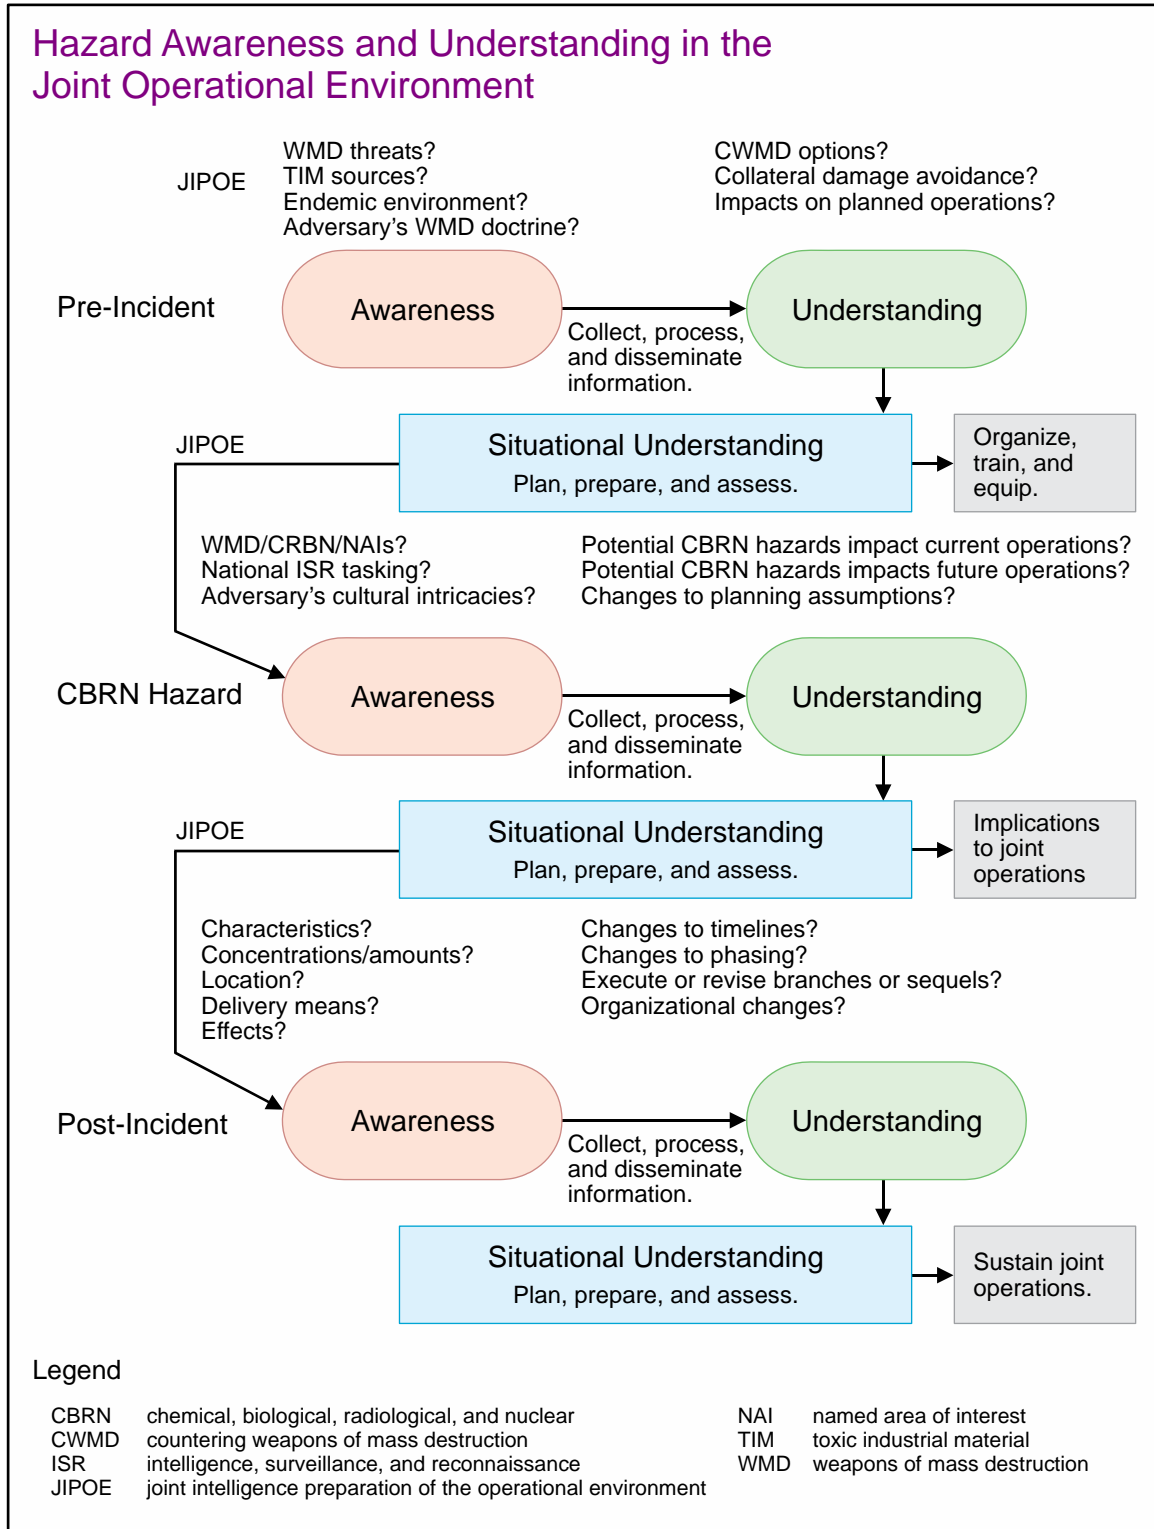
Hazard Awareness and Understanding in the Joint Operational Environment

JIPOE

WMD threats?
TIM sources?
Endemic environment?
Adversary's WMD doctrine?

CWMD options?
Collateral damage avoidance?
Impacts on planned operations?

Pre-Incident

Awareness

Collect, process, and disseminate information.

Understanding

JIPOE

Situational Understanding
Plan, prepare, and assess.

Organize, train, and equip.

WMD/CRBN/NAIs?
National ISR tasking?
Adversary's cultural intricacies?

Potential CBRN hazards impact current operations?
Potential CBRN hazards impacts future operations?
Changes to planning assumptions?

CBRN Hazard

Awareness

Collect, process, and disseminate information.

Understanding

JIPOE

Situational Understanding
Plan, prepare, and assess.

Implications to joint operations

Characteristics?
Concentrations/amounts?
Location?
Delivery means?
Effects?

Changes to timelines?
Changes to phasing?
Execute or revise branches or sequels?
Organizational changes?

Post-Incident

Awareness

Collect, process, and disseminate information.

Understanding

Situational Understanding
Plan, prepare, and assess.

Sustain joint operations.

Legend

| | | | |
|---|---|---|---|
| CBRN | chemical, biological, radiological, and nuclear | NAI | named area of interest |
| CWMD | countering weapons of mass destruction | TIM | toxic industrial material |
| ISR | intelligence, surveillance, and reconnaissance | WMD | weapons of mass destruction |
| JIPOE | joint intelligence preparation of the operational environment | | |